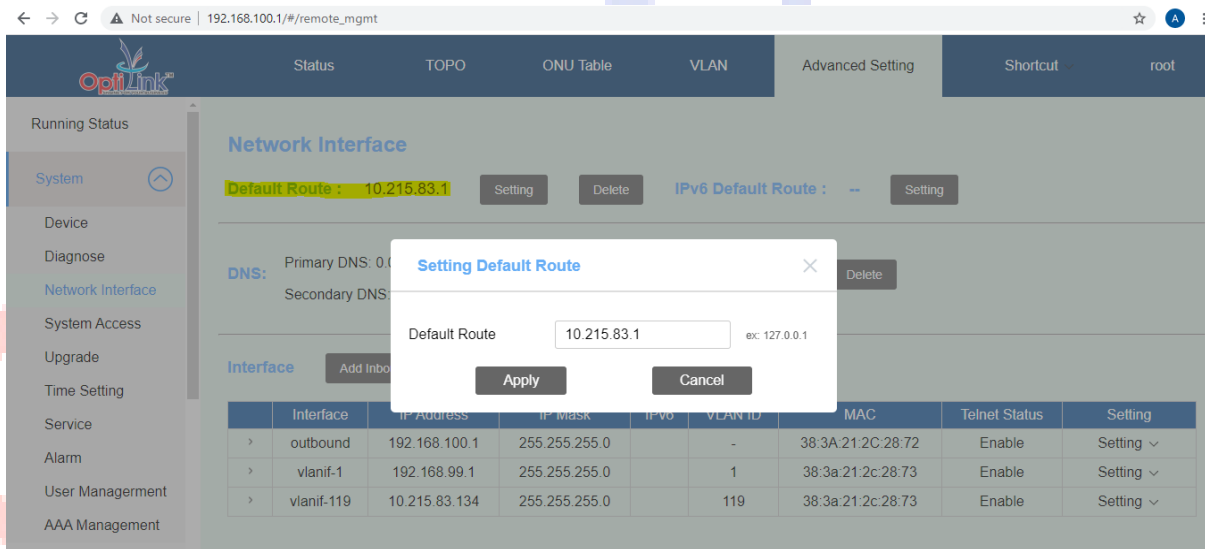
Not secure | 192.168.100.1/#/remote_mgmt

OptiLink

Status TOPO ONU Table VLAN Advanced Setting Shortcut root

Running Status

System

Device

Diagnose

Network Interface

System Access

Upgrade

Time Setting

Service

Alarm

User Managerment

AAA Management

Network Interface

Default Route : 10.215.83.1 Setting Delete IPv6 Default Route : -- Setting

DNS: Primary DNS: 0.0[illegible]

Secondary DNS:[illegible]

Delete

Interface Add Inbo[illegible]

Setting Default Route

Default Route 10.215.83.1 ex: 127.0.0.1

Apply Cancel

| | Interface | IP Address | IP Mask | IPv6 | VLAN ID | MAC | Telnet Status | Setting |
|---|---|---|---|---|---|---|---|---|
| › | outbound | 192.168.100.1 | 255.255.255.0 | | - | 38:3A:21:2C:28:72 | Enable | Setting |
| › | vlanif-1 | 192.168.99.1 | 255.255.255.0 | | 1 | 38:3a:21:2c:28:73 | Enable | Setting |
| › | vlanif-119 | 10.215.83.134 | 255.255.255.0 | | 119 | 38:3a:21:2c:28:73 | Enable | Setting |